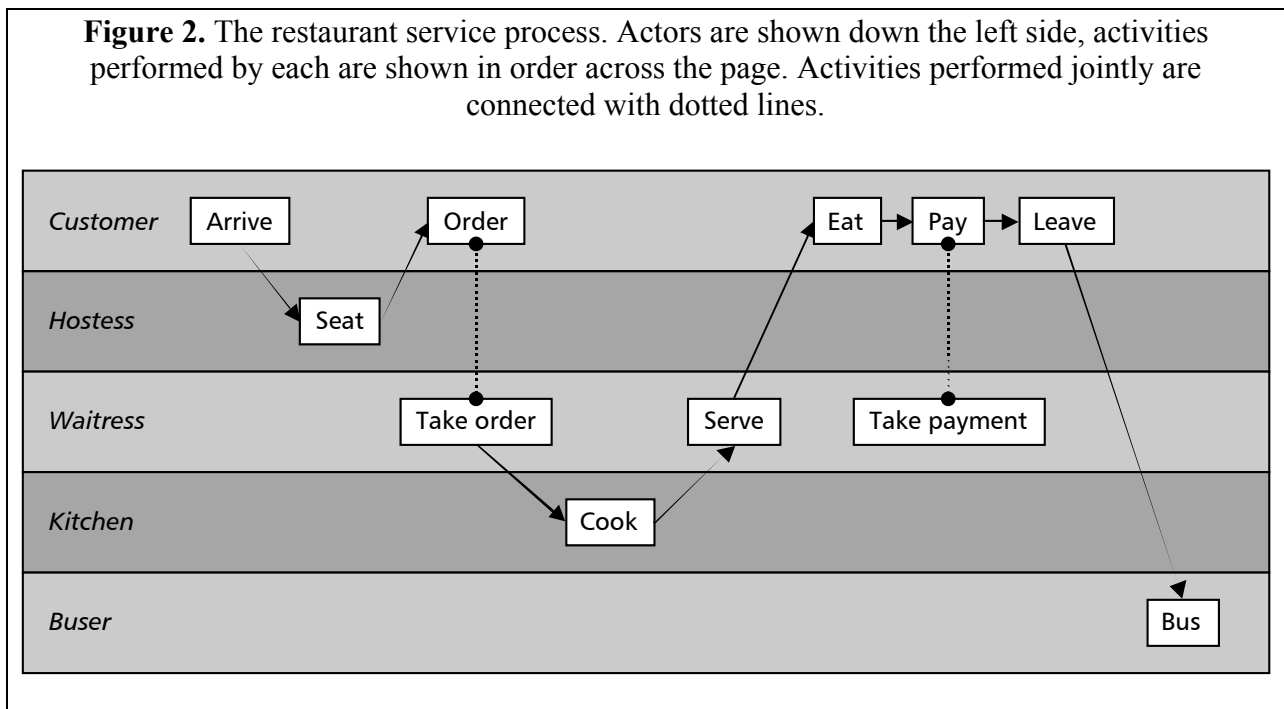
**Figure 2.** The restaurant service process. Actors are shown down the left side, activities performed by each are shown in order across the page. Activities performed jointly are connected with dotted lines.

Customer
Arrive
Order
Eat
Pay
Leave

Hostess
Seat

Waitress
Take order
Serve
Take payment

Kitchen
Cook

Buser
Bus